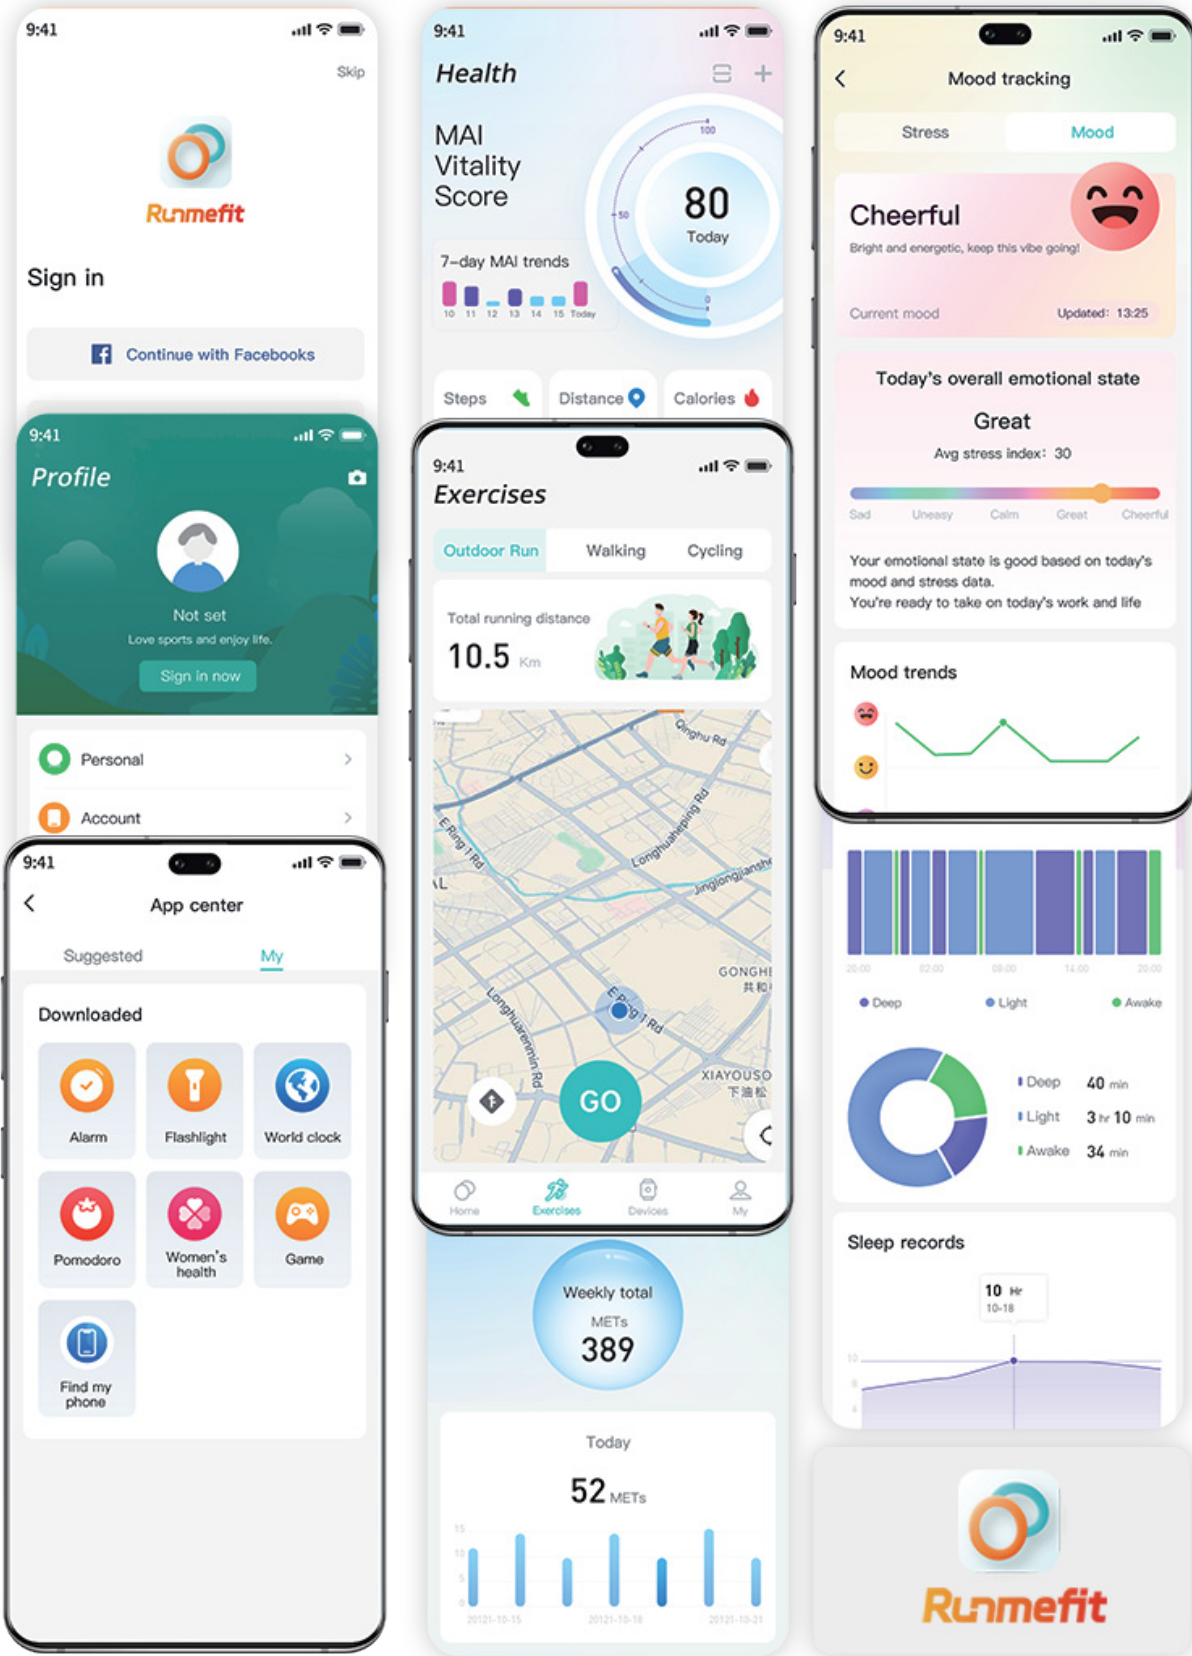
9:41
Skip
Runmefit
Sign in
Continue with Facebooks

9:41
Profile
Not set
Love sports and enjoy life.
Sign in now
Personal >
Account >

9:41
App center
Suggested
My
Downloaded
Alarm
Flashlight
World clock
Pomodoro
Women's health
Game
Find my phone

9:41
Health
MAI Vitality Score
100
50
0
80
Today
7-day MAI trends
10 11 12 13 14 15 Today
Steps
Distance
Calories

9:41
Exercises
Outdoor Run
Walking
Cycling
Total running distance
10.5 Km
Qinghu Rd
E Ring 1 Rd
Longhuaheping Rd
Longhua
Jinglongjianshe
GONGHE
共和
E Ring 1 Rd
Longhuarenmin Rd
XIAYOUSO
下油松
GO
Home
Exercises
Devices
My
Weekly total
METs
389
Today
52 METs
15
10
5
0
2021-10-15
2021-10-18
2021-10-21

9:41
Mood tracking
Stress
Mood
Cheerful
Bright and energetic, keep this vibe going!
Current mood
Updated: 13:25
Today's overall emotional state
Great
Avg stress index: 30
Sad
Uneasy
Calm
Great
Cheerful
Your emotional state is good based on today's mood and stress data.
You're ready to take on today's work and life
Mood trends

20:00
02:00
08:00
14:00
20:00
Deep
Light
Awake
Deep 40 min
Light 3 hr 10 min
Awake 34 min
Sleep records
10 Hr
10-18
10
8
6

Runmefit